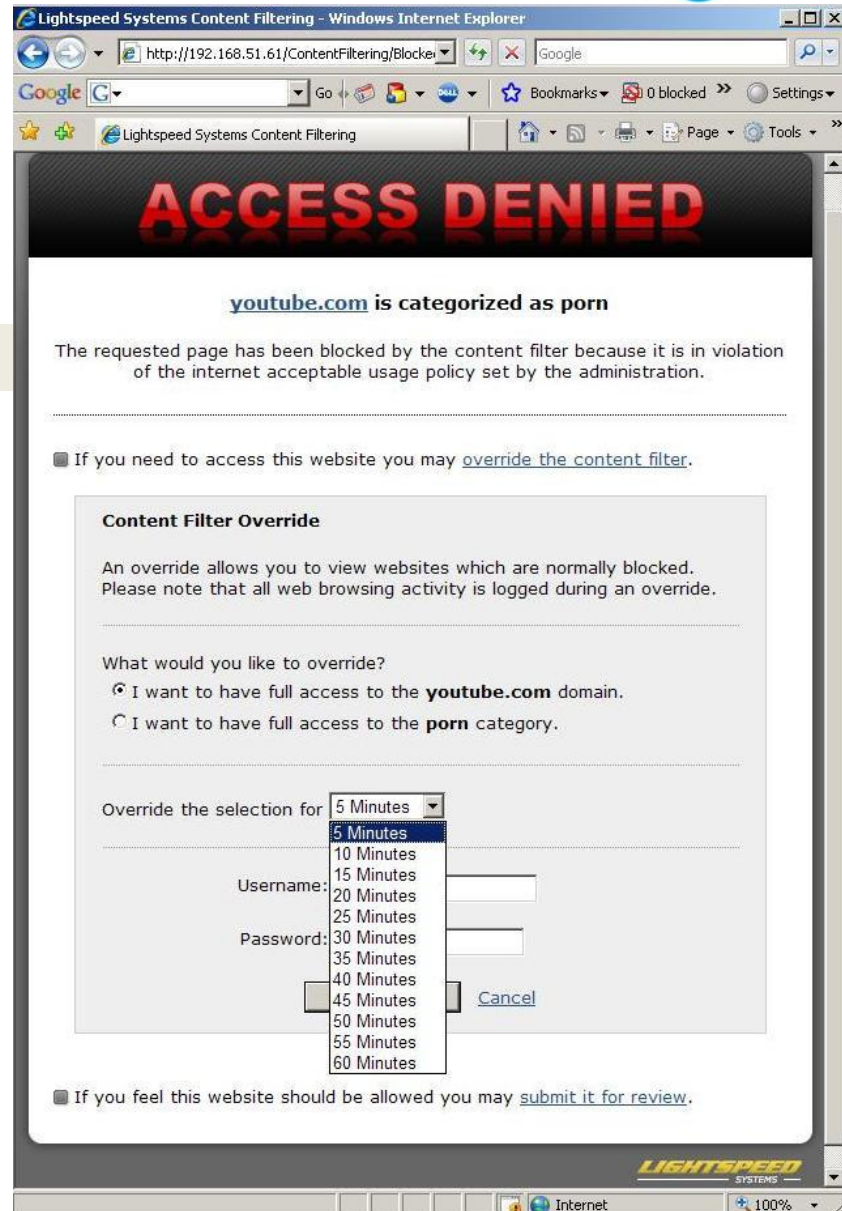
Lightspeed Systems Content Filtering - Windows Internet Explorer

http://192.168.51.61/ContentFiltering/Blocke

Google

Google G

Go

Bookmarks

0 blocked

Settings

Lightspeed Systems Content Filtering

Page

Tools

ACCESS DENIED

youtube.com is categorized as porn

The requested page has been blocked by the content filter because it is in violation of the internet acceptable usage policy set by the administration.

If you need to access this website you may override the content filter.

Content Filter Override

An override allows you to view websites which are normally blocked. Please note that all web browsing activity is logged during an override.

What would you like to override?

I want to have full access to the youtube.com domain.

I want to have full access to the porn category.

Override the selection for 5 Minutes

5 Minutes
10 Minutes
15 Minutes
20 Minutes
25 Minutes
30 Minutes
35 Minutes
40 Minutes
45 Minutes
50 Minutes
55 Minutes
60 Minutes

Username:

Password:

Cancel

If you feel this website should be allowed you may submit it for review.

LIGHTSPEED SYSTEMS

Internet

100%